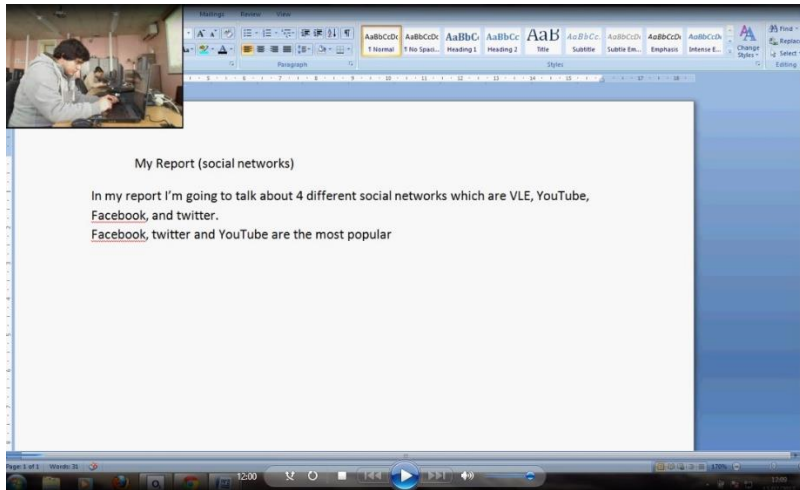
Mailings Review View

AaBbCcDc ¶ Normal
AaBbCcDc ¶ No Spaci...
AaBbC Heading 1
AaBbCc Heading 2
AaB Title
AaBbCc. Subtitle
AaBbCcDc Subtle Em...
AaBbCcDc Emphasis
AaBbCcDc Intense E...
Change Styles
Find
Replace
Select
Paragraph
Styles
Editing

My Report (social networks)

In my report I'm going to talk about 4 different social networks which are VLE, YouTube, Facebook, and twitter.
Facebook, twitter and YouTube are the most popular

Page: 1 of 1 Words: 31
170%
12:00